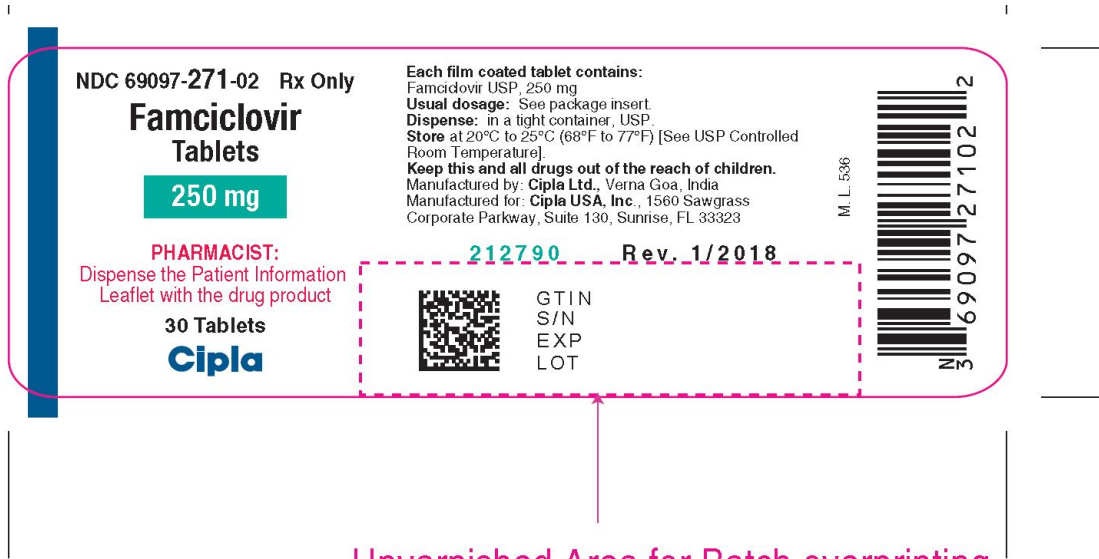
NDC 69097-271-02 Rx Only

Famciclovir Tablets

250 mg

PHARMACIST:
Dispense the Patient Information Leaflet with the drug product

30 Tablets

Cipla

Each film coated tablet contains:
Famciclovir USP, 250 mg
Usual dosage: See package insert.
Dispense: in a tight container, USP.
Store at 20°C to 25°C (68°F to 77°F) [See USP Controlled Room Temperature].
Keep this and all drugs out of the reach of children.
Manufactured by: Cipla Ltd., Verna Goa, India
Manufactured for: Cipla USA, Inc., 1560 Sawgrass Corporate Parkway, Suite 130, Sunrise, FL 33323

M. L. 536

212790 Rev. 1/2018

GTIN
S/N
EXP
LOT

N 3 69097 27102 2

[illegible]